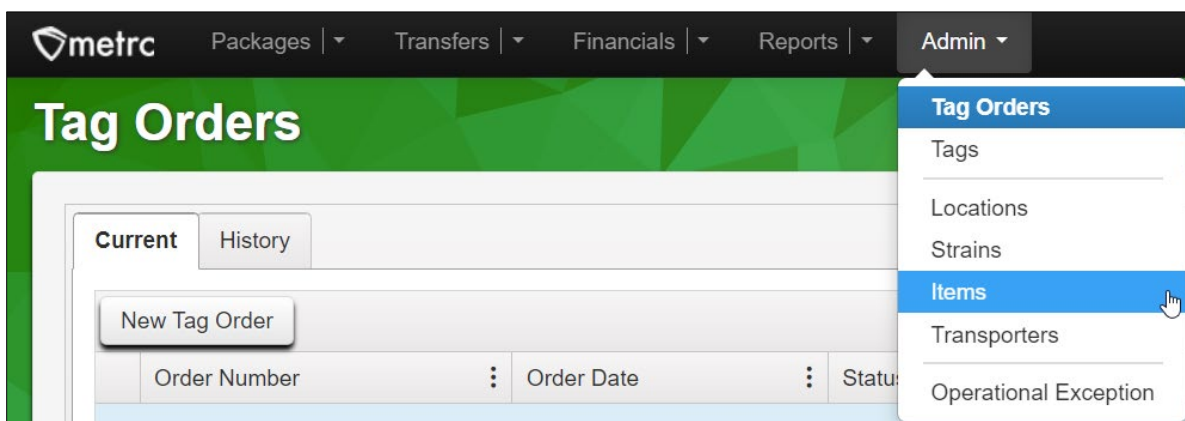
metrc Packages Transfers Financials Reports Admin

Tag Orders

Current History

New Tag Order

| Order Number | Order Date | Status |
|---|---|---|

Tag Orders
Tags
Locations
Strains
Items
Transporters
Operational Exception